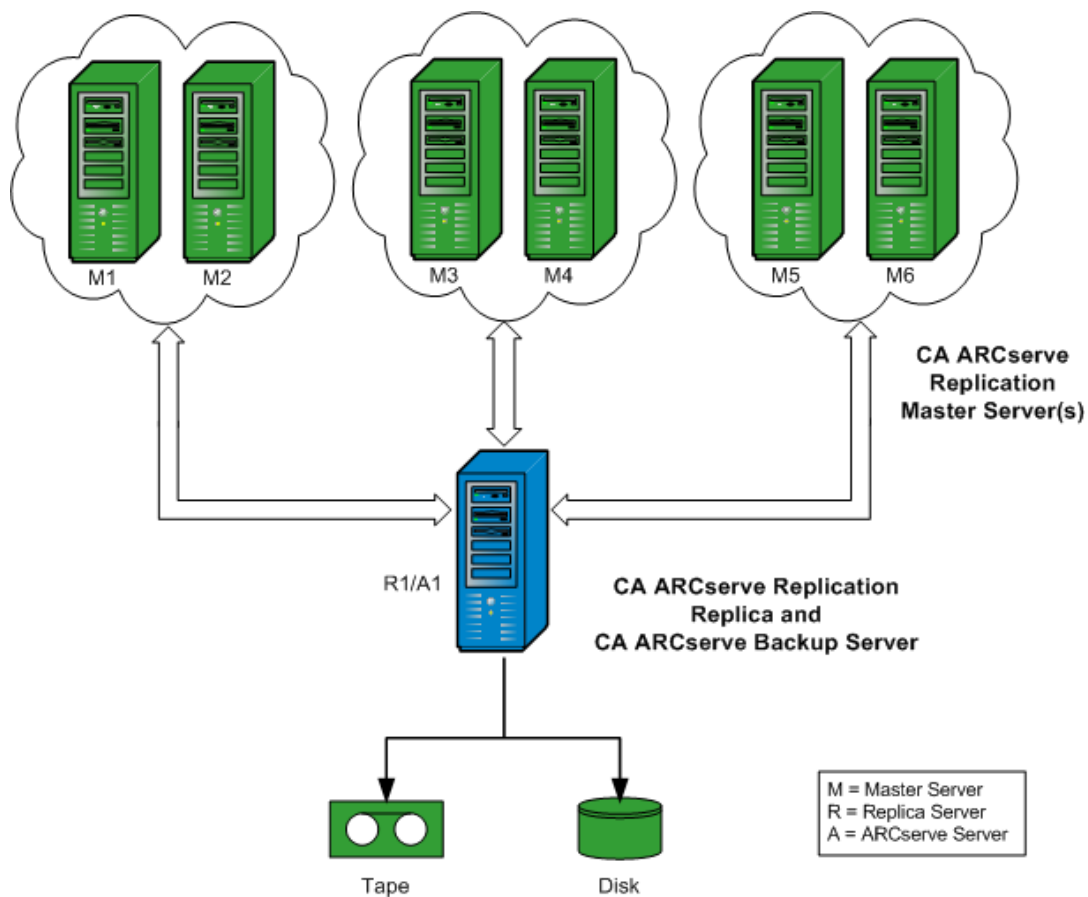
M1 M2

M3 M4

M5 M6

CA ARCserve Replication Master Server(s)

R1/A1

CA ARCserve Replication Replica and CA ARCserve Backup Server

Tape

Disk

M = Master Server
R = Replica Server
A = ARCserve Server